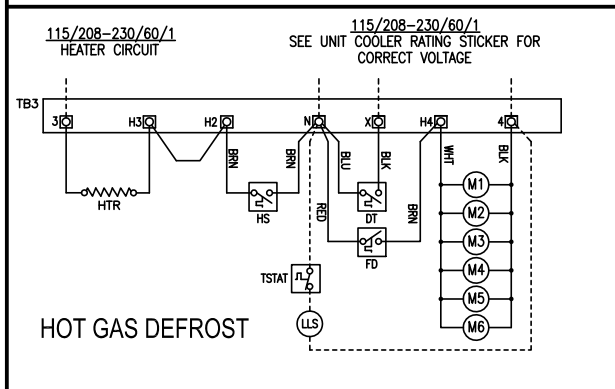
115/208–230/60/1
HEATER CIRCUIT

115/208–230/60/1
SEE UNIT COOLER RATING STICKER FOR CORRECT VOLTAGE

TB3
3
H3
H2
N
X
H4
4

HTR
BRN
BRN
HS
BLU
BLK
DT
RED
BRN
FD
WHT
BLK
M1
M2
M3
M4
M5
M6
TSTAT
LLS

HOT GAS DEFROST